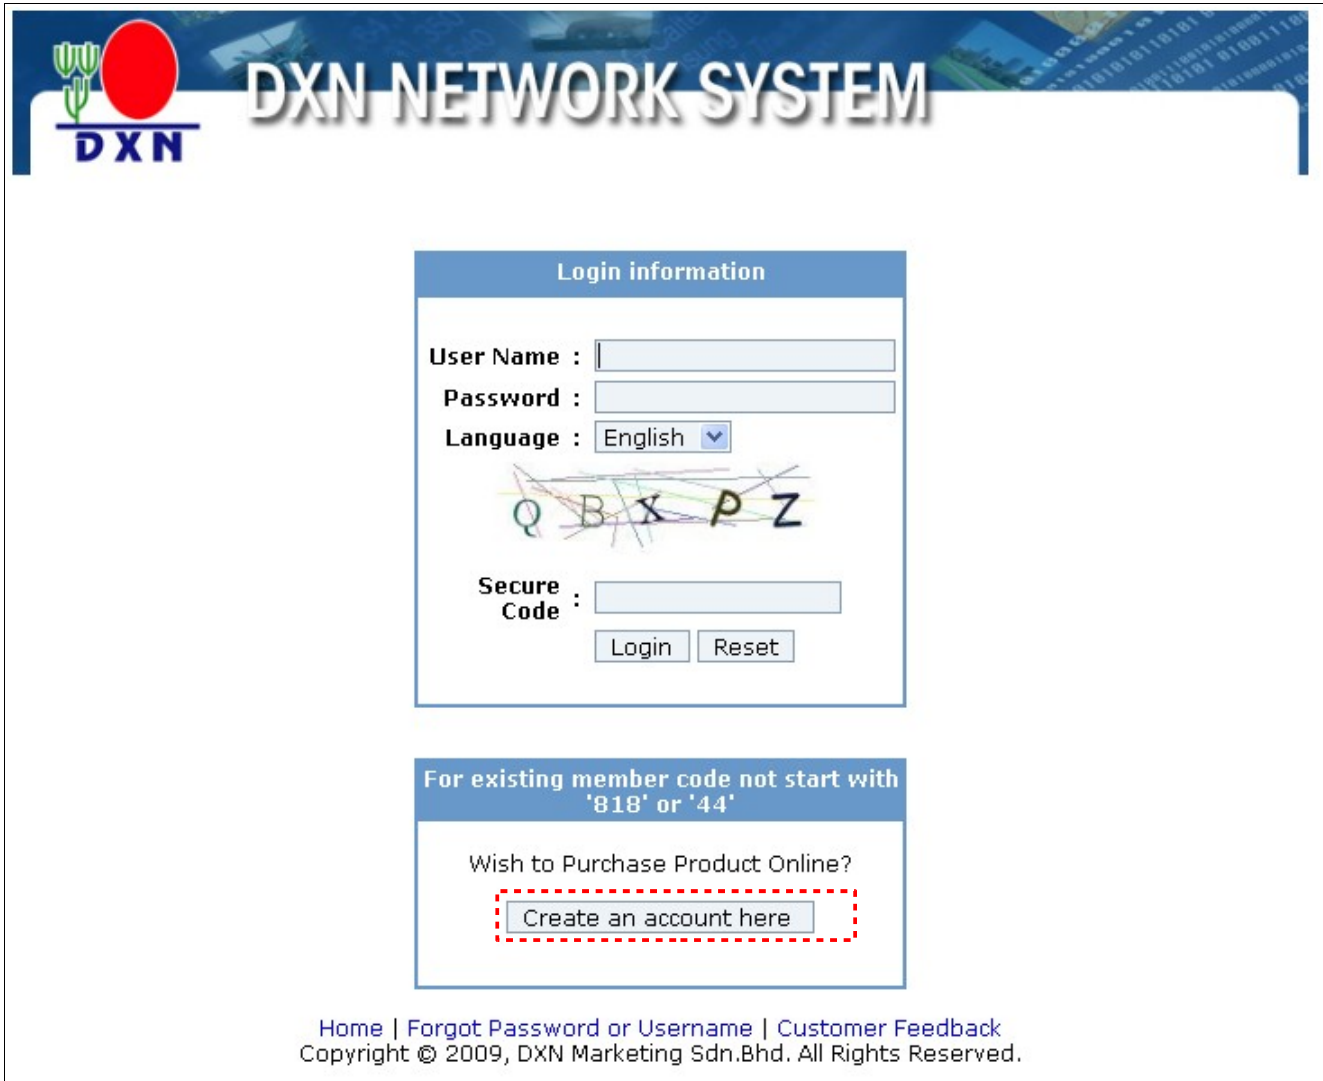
DXN

DXN NETWORK SYSTEM

Login information

User Name :

Password :

Language : English

Q B X P Z

Secure Code :

Login Reset

For existing member code not start with '818' or '44'

Wish to Purchase Product Online?

Create an account here

Home | Forgot Password or Username | Customer Feedback
Copyright © 2009, DXN Marketing Sdn.Bhd. All Rights Reserved.